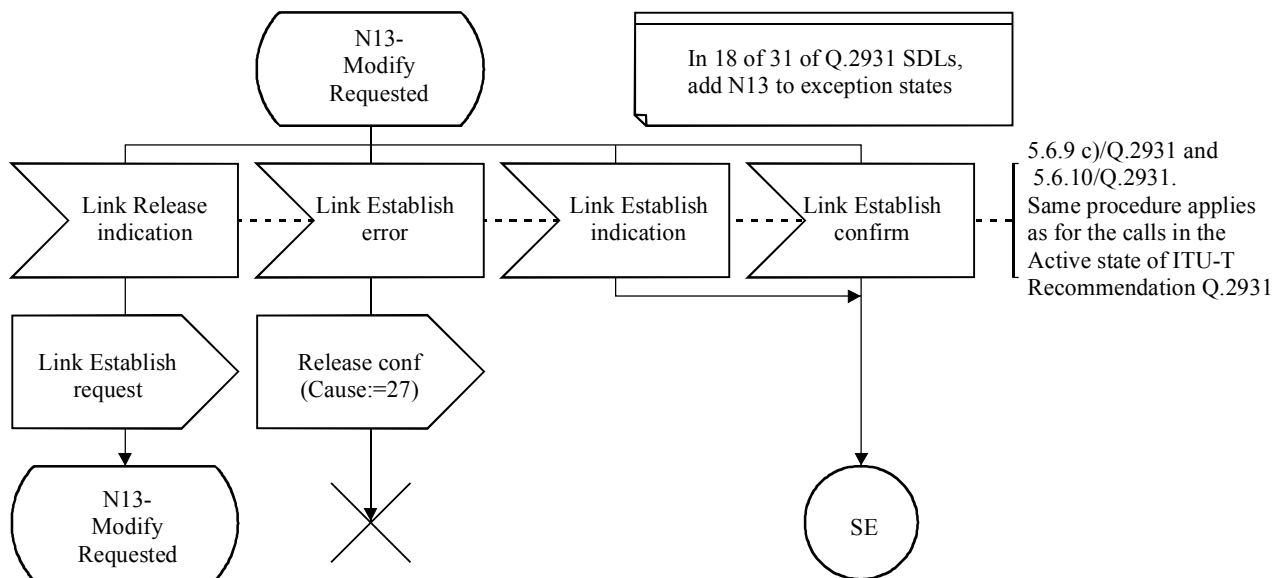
N13-
Modify
Requested

In 18 of 31 of Q.2931 SDLs, add N13 to exception states

Link Release indication

Link Establish error

Link Establish indication

Link Establish confirm

5.6.9 c)/Q.2931 and 5.6.10/Q.2931. Same procedure applies as for the calls in the Active state of ITU-T Recommendation Q.2931

Link Establish request

Release conf (Cause:=27)

N13-
Modify
Requested

SE